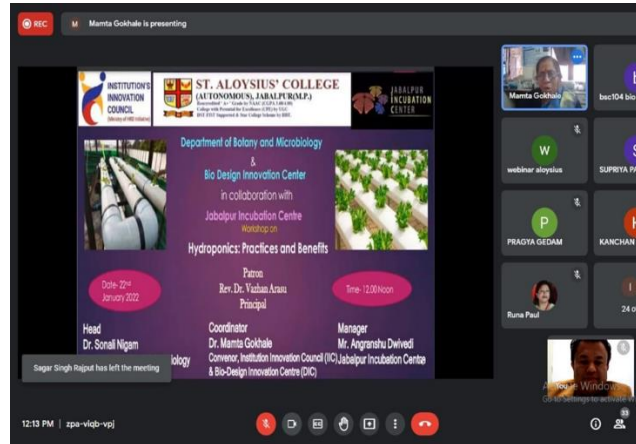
REC

M Mamta Gokhale is presenting

INSTITUTION'S INNOVATION COUNCIL (Ministry of HRD Initiative)

ST. ALOYSIUS' COLLEGE (AUTONOMOUS), JABALPUR(M.P.)

Reaccredited A+ Grade by NAAC (CGPA 3.68/4.00) College with Potential for Excellence (CPE) by UGC DST FIST Supported & Star College Scheme by DBT

JABALPUR INCUBATION CENTER

Department of Botany and Microbiology & Bio Design Innovation Center in collaboration with Jabalpur Incubation Centre

Workshop on

Hydroponics: Practices and Benefits

Date- 22nd January 2022

Patron Rev. Dr. Vazhan Arasu Principal

Time- 12.00 Noon

Head Dr. Sonali Nigam

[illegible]ology

Coordinator Dr. Mamta Gokhale Convenor, Institution Innovation Council (IIC) & Bio-Design Innovation Centre (DIC)

Manager Mr. Angranshu Dwivedi Jabalpur Incubation Centre

Sagar Singh Rajput has left the meeting

Mamta Gokhale

bsc104 bio

W
webinar aloysius

S
SUPRIYA PA

P
PRAGYA GEDAM

K
KANCHAN

Runa Paul

24 o

You

Activate Windows
Go to Settings to activate Wi

12:13 PM | zpa-viqb-vpj

33